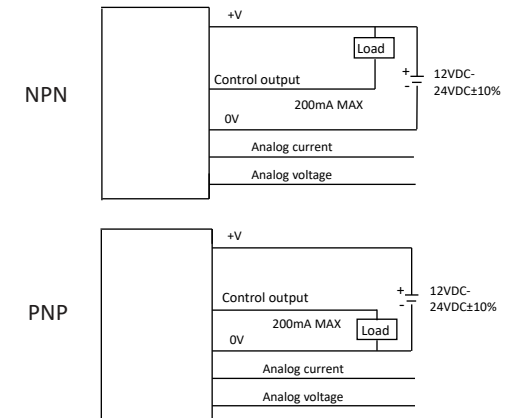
+V

Load

+
-

12VDC-
24VDC±10%

NPN

Control output

200mA MAX

0V

Analog current

Analog voltage

+V

+
-

12VDC-
24VDC±10%

PNP

Control output

200mA MAX

Load

0V

Analog current

Analog voltage